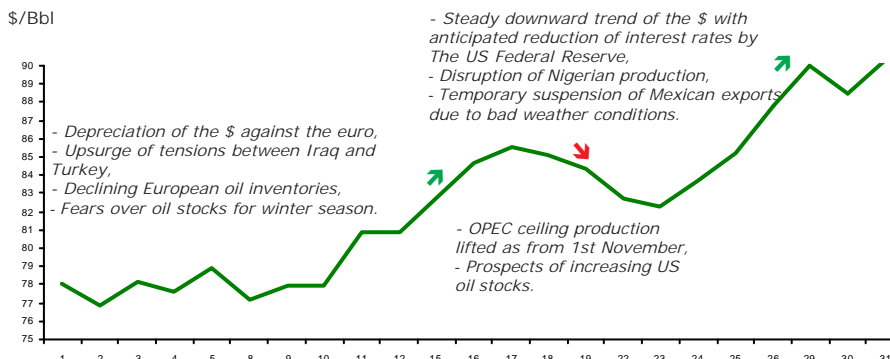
$/Bbl

90
89
88
87
86
85
84
83
82
81
80
79
78
77
76
75

- Steady downward trend of the $ with anticipated reduction of interest rates by The US Federal Reserve,
- Disruption of Nigerian production,
- Temporary suspension of Mexican exports due to bad weather conditions.

- Depreciation of the $ against the euro,
- Upsurge of tensions between Iraq and Turkey,
- Declining European oil inventories,
- Fears over oil stocks for winter season.

- OPEC ceiling production lifted as from 1st November,
- Prospects of increasing US oil stocks.

1 2 3 4 5 8 9 10 11 12 15 16 17 18 19 22 23 24 25 26 29 30 31